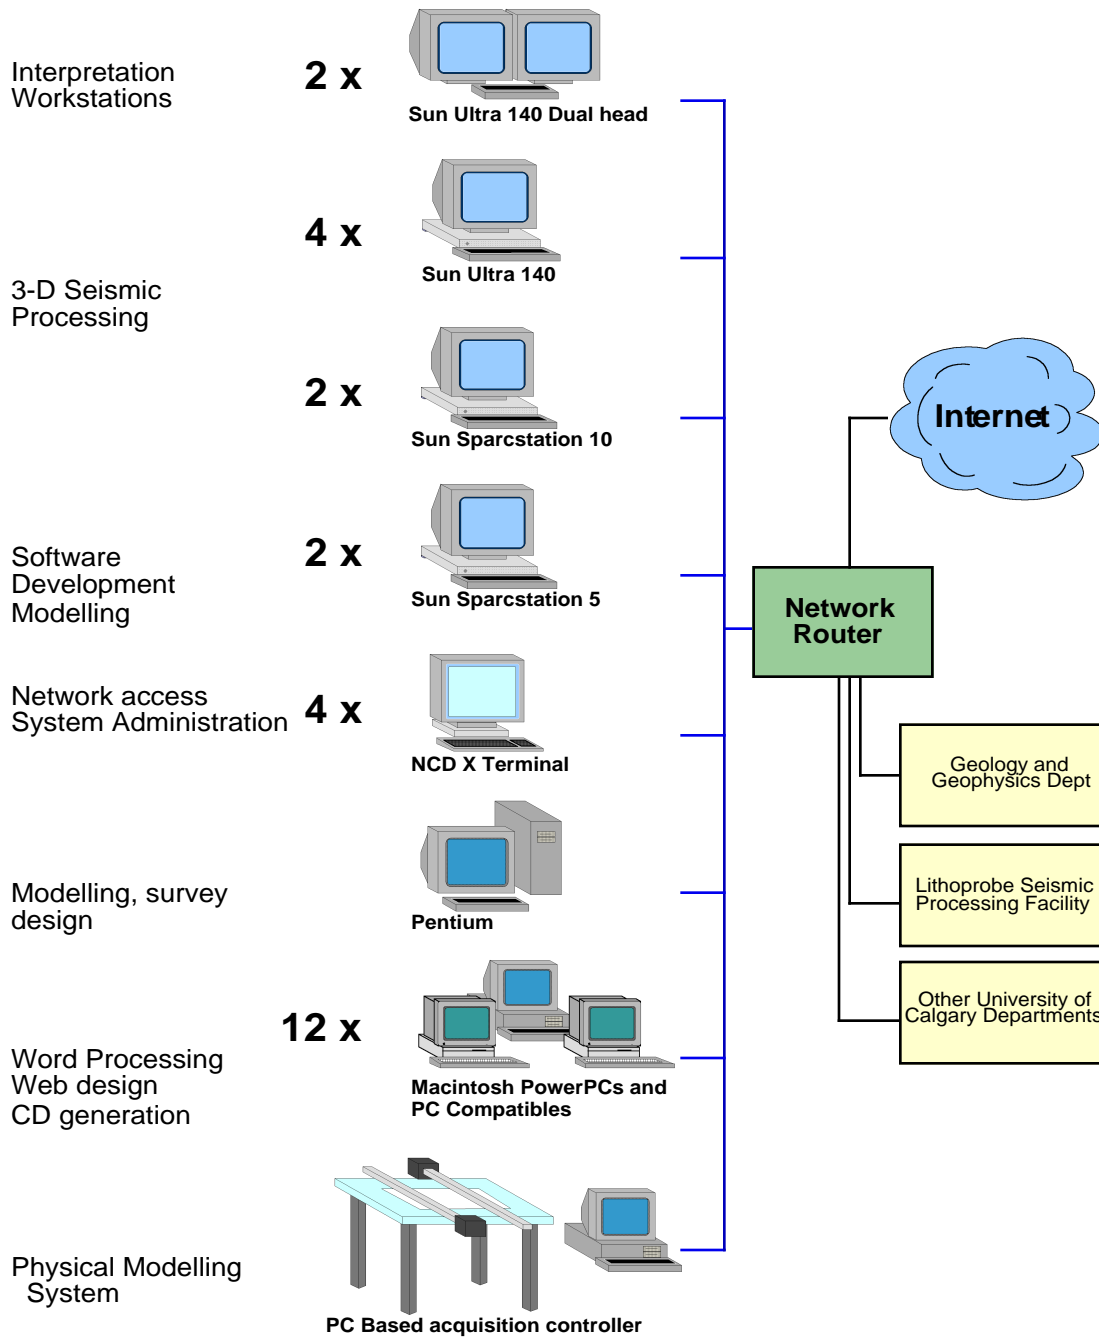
Interpretation Workstations

2 x

Sun Ultra 140 Dual head

4 x

Sun Ultra 140

3-D Seismic Processing

2 x

Sun Sparcstation 10

Internet

Software Development Modelling

2 x

Sun Sparcstation 5

Network Router

Network access System Administration

4 x

NCD X Terminal

Geology and Geophysics Dept

Modelling, survey design

Pentium

Lithoprobe Seismic Processing Facility

Other University of Calgary Departments

12 x

Word Processing Web design CD generation

Macintosh PowerPCs and PC Compatibles

Physical Modelling System

PC Based acquisition controller